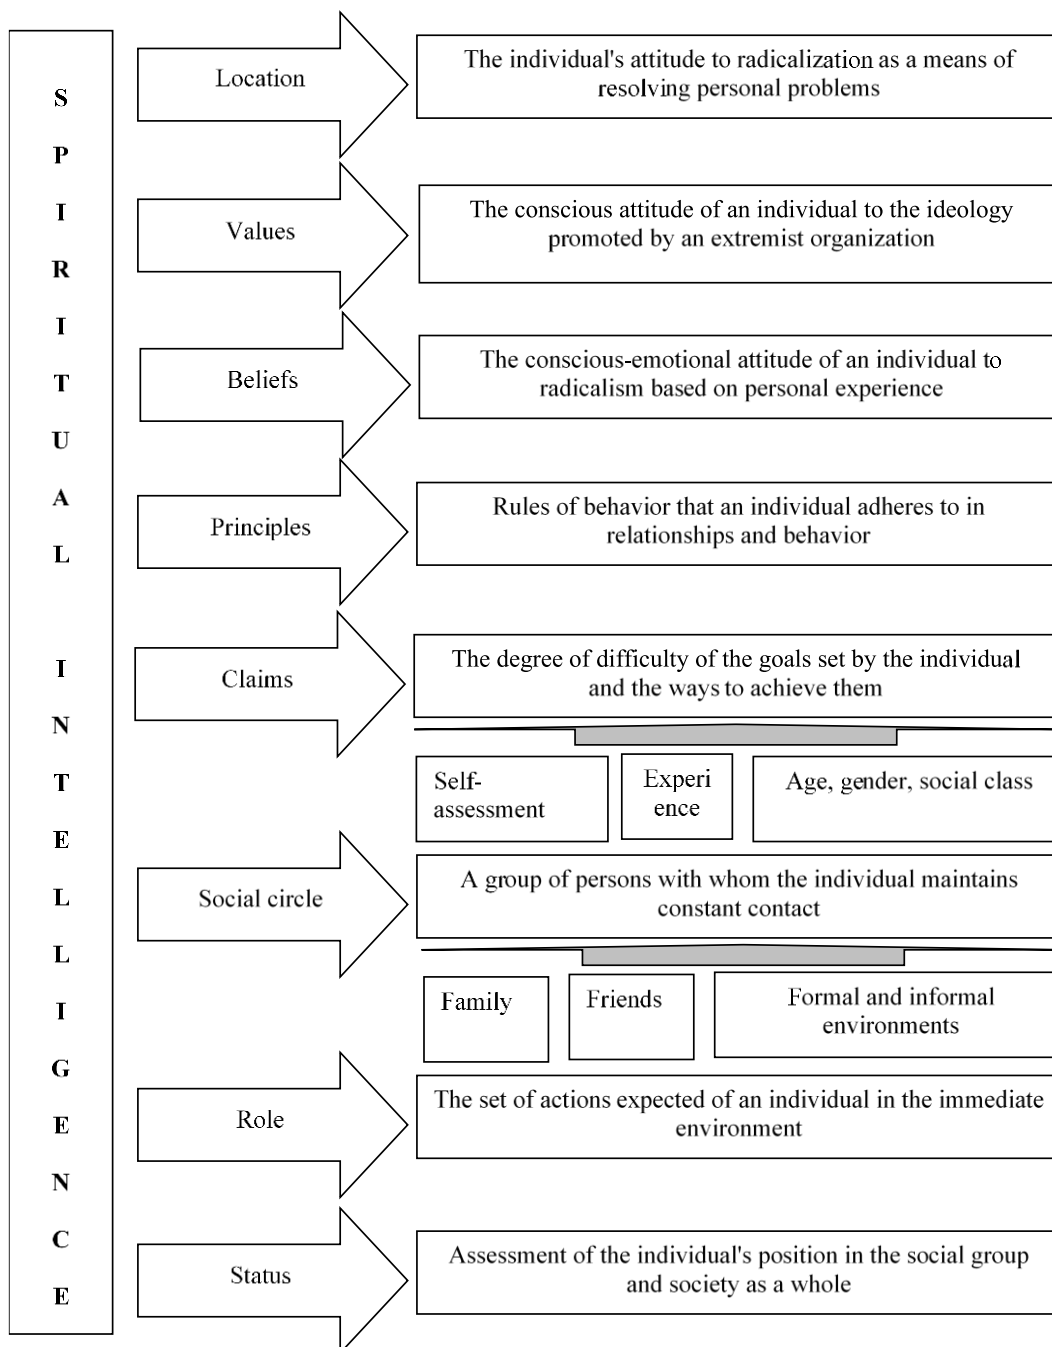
S
P
I
R
I
T
U
A
L

I
N
T
E
L
L
I
G
E
N
C
E

Location

The individual's attitude to radicalization as a means of resolving personal problems

Values

The conscious attitude of an individual to the ideology promoted by an extremist organization

Beliefs

The conscious-emotional attitude of an individual to radicalism based on personal experience

Principles

Rules of behavior that an individual adheres to in relationships and behavior

Claims

The degree of difficulty of the goals set by the individual and the ways to achieve them

Self-assessment

Experience

Age, gender, social class

Social circle

A group of persons with whom the individual maintains constant contact

Family

Friends

Formal and informal environments

Role

The set of actions expected of an individual in the immediate environment

Status

Assessment of the individual's position in the social group and society as a whole